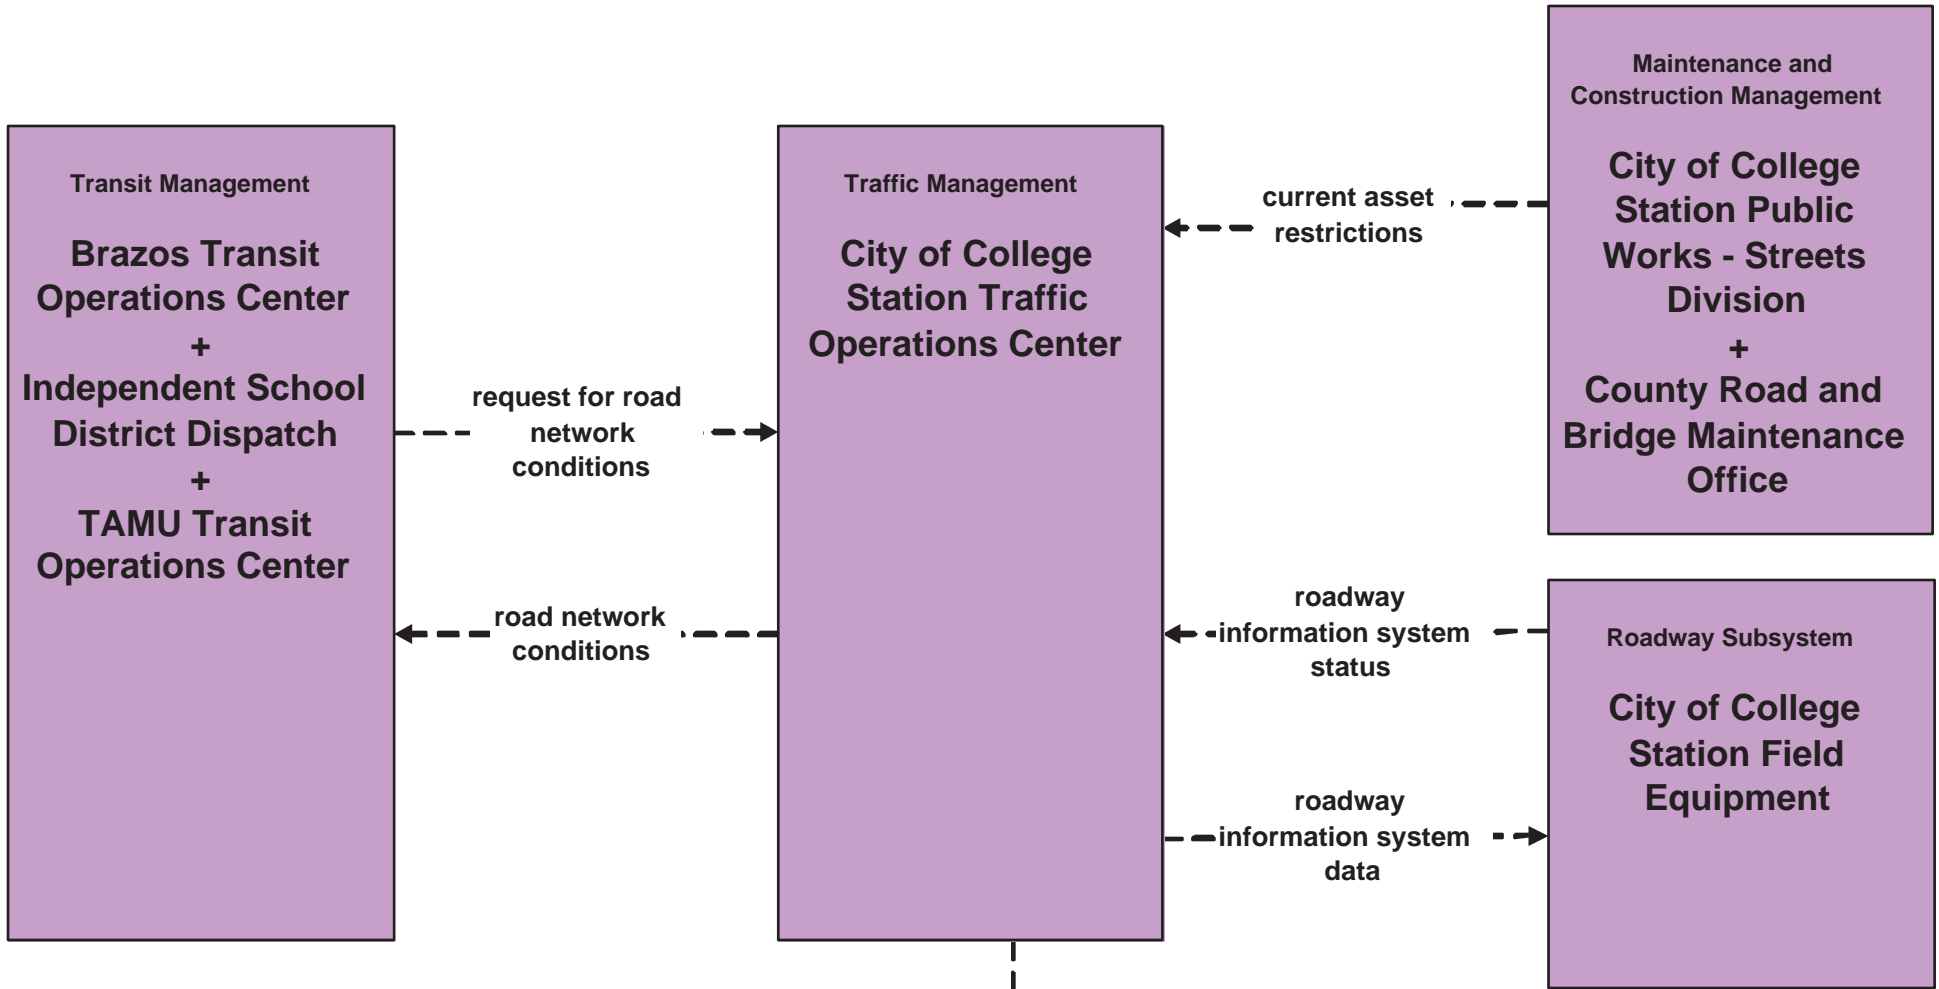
Transit Management

Brazos Transit Operations Center
+
Independent School District Dispatch
+
TAMU Transit Operations Center

request for road network conditions

road network conditions

Traffic Management

City of College Station Traffic Operations Center

current asset restrictions

Maintenance and Construction Management

City of College Station Public Works - Streets Division
+
County Road and Bridge Maintenance Office

roadway information system status

roadway information system data

Roadway Subsystem

City of College Station Field Equipment